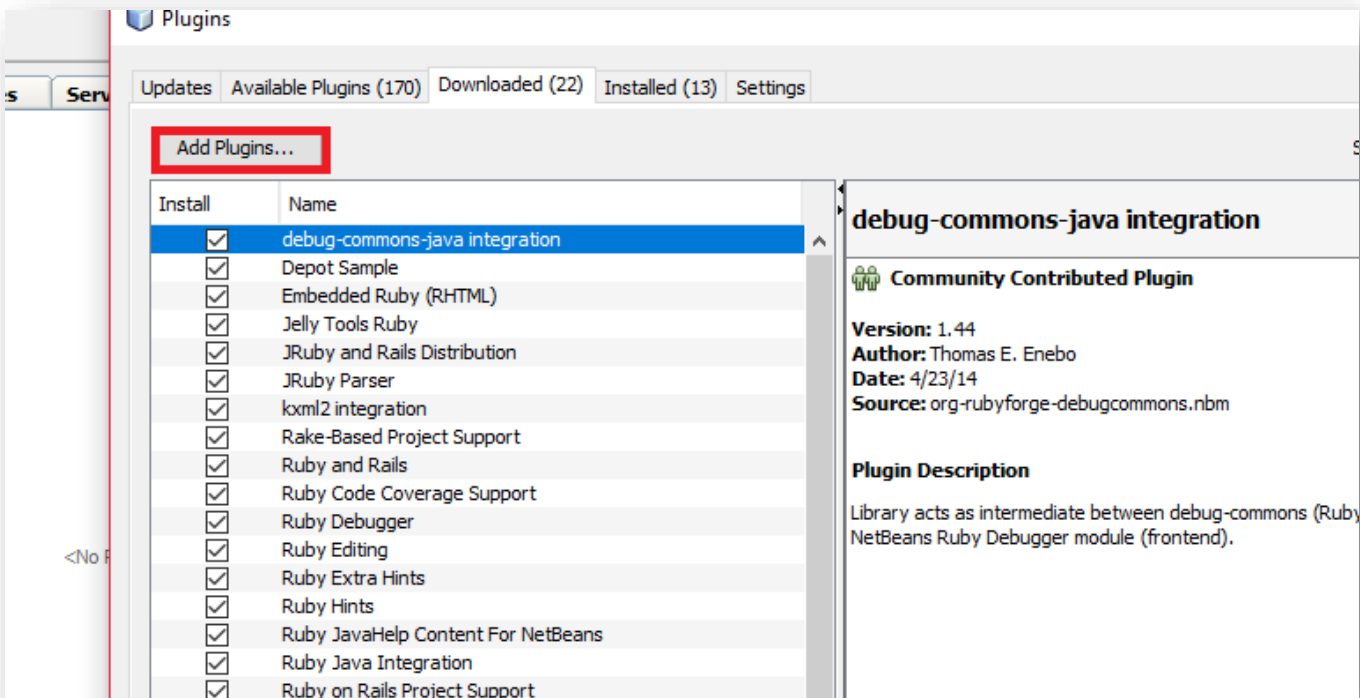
Plugins

es | Serv

Updates | Available Plugins (170) | Downloaded (22) | Installed (13) | Settings

Add Plugins...

| Install | Name |
|---|---|
| ☑ | debug-commons-java integration |
| ☑ | Depot Sample |
| ☑ | Embedded Ruby (RHTML) |
| ☑ | Jelly Tools Ruby |
| ☑ | JRuby and Rails Distribution |
| ☑ | JRuby Parser |
| ☑ | kxml2 integration |
| ☑ | Rake-Based Project Support |
| ☑ | Ruby and Rails |
| ☑ | Ruby Code Coverage Support |
| ☑ | Ruby Debugger |
| ☑ | Ruby Editing |
| ☑ | Ruby Extra Hints |
| ☑ | Ruby Hints |
| ☑ | Ruby JavaHelp Content For NetBeans |
| ☑ | Ruby Java Integration |
| ☑ | Ruby on Rails Project Support |

<No P

debug-commons-java integration

Community Contributed Plugin

Version: 1.44
Author: Thomas E. Enebo
Date: 4/23/14
Source: org-rubyforge-debugcommons.nbm

Plugin Description

Library acts as intermediate between debug-commons (Ruby
NetBeans Ruby Debugger module (frontend).